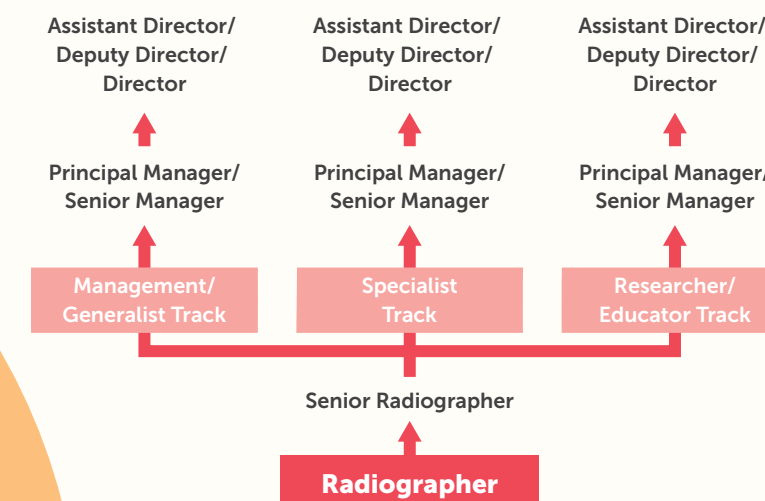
Assistant Director/
Deputy Director/
Director

Assistant Director/
Deputy Director/
Director

Assistant Director/
Deputy Director/
Director

Principal Manager/
Senior Manager

Principal Manager/
Senior Manager

Principal Manager/
Senior Manager

Management/
Generalist Track

Specialist
Track

Researcher/
Educator Track

Senior Radiographer

Radiographer